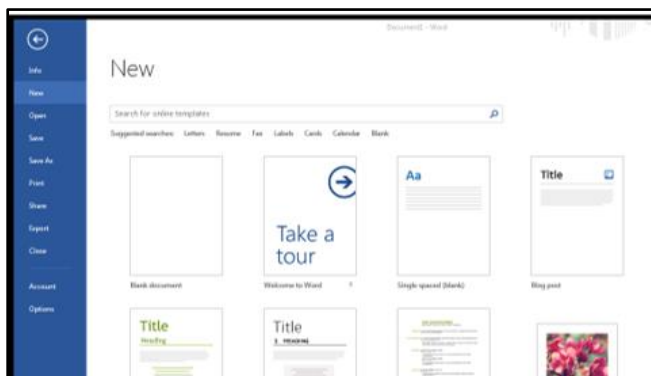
Document1 - Word

Info
New
Open
Save
Save As
Print
Share
Export
Close
Account
Options

New

Search for online templates

Suggested searches: Letters Resume Fax Labels Cards Calendar Blank

Blank document

Take a tour

Welcome to Word

Aa

Single spaced (blank)

Title

Blog post

Title
Heading

Title
1 HEADING